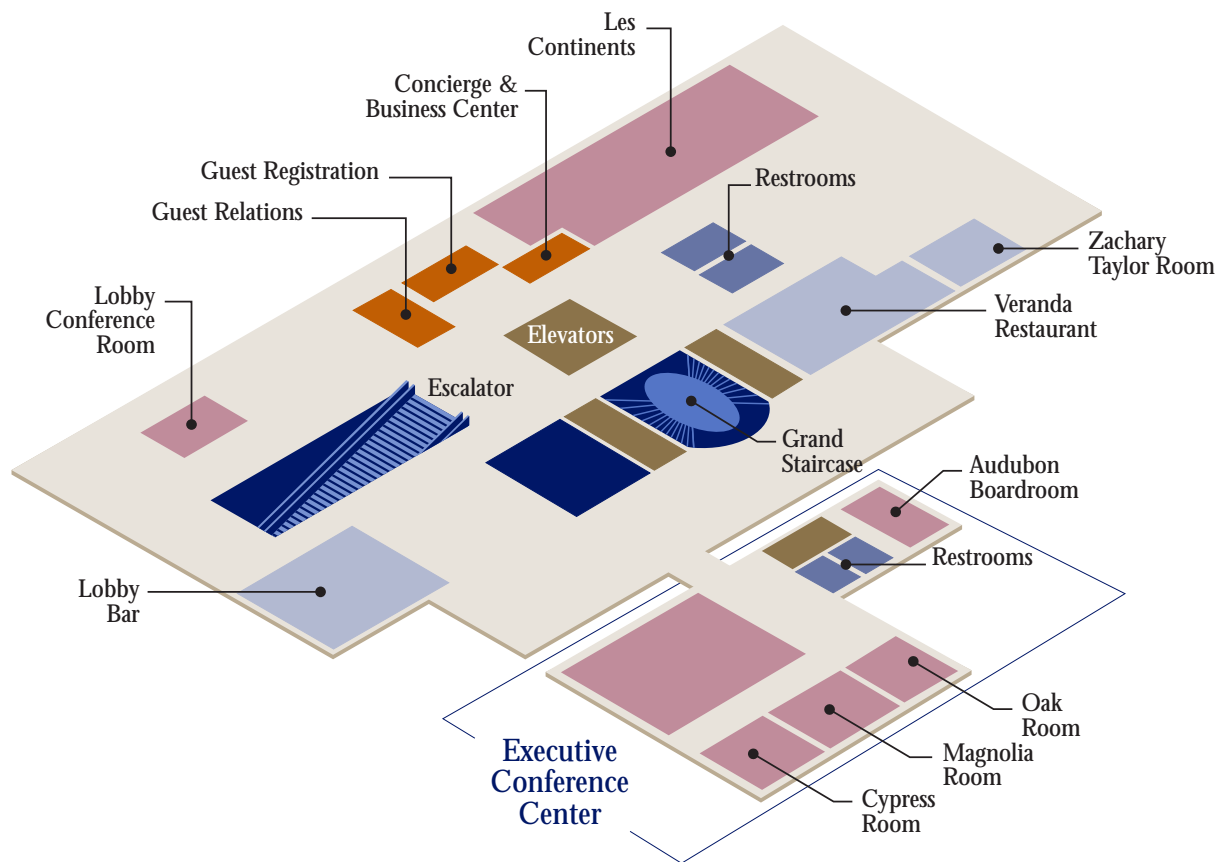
Les Continents

Concierge & Business Center

Guest Registration

Guest Relations

Restrooms

Zachary Taylor Room

Veranda Restaurant

Lobby Conference Room

Elevators

Escalator

Grand Staircase

Audubon Boardroom

Restrooms

Lobby Bar

Oak Room

Magnolia Room

Executive Conference Center

Cypress Room